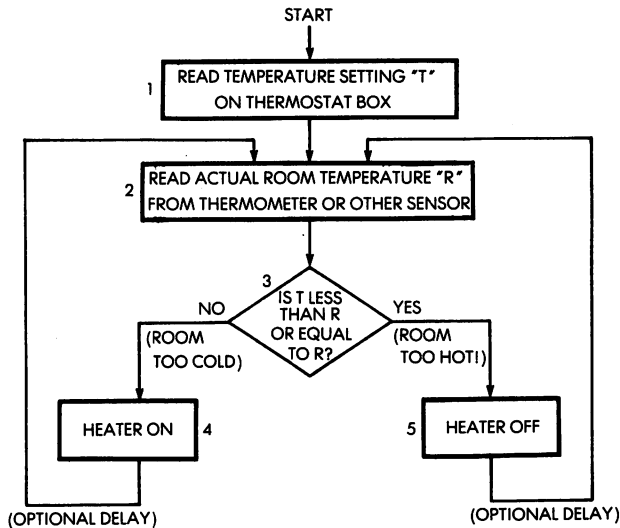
START

1 READ TEMPERATURE SETTING "T" ON THERMOSTAT BOX

2 READ ACTUAL ROOM TEMPERATURE "R" FROM THERMOMETER OR OTHER SENSOR

3 IS T LESS THAN R OR EQUAL TO R?

NO (ROOM TOO COLD)

YES (ROOM TOO HOT!)

HEATER ON 4

5 HEATER OFF

(OPTIONAL DELAY)

(OPTIONAL DELAY)